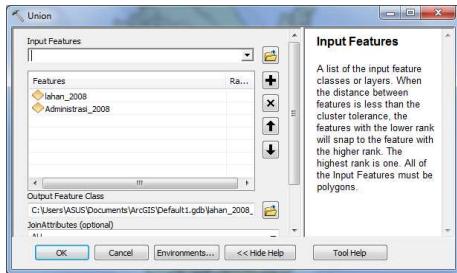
Union

Input Features

Features | Ra...
lahan_2008
Administrasi_2008

Output Feature Class
C:\Users\ASUS\Documents\ArcGIS\Default1.gdb\lahan_2008_

JoinAttributes (optional)
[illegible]

Input Features

A list of the input feature classes or layers. When the distance between features is less than the cluster tolerance, the features with the lower rank will snap to the feature with the higher rank. The highest rank is one. All of the Input Features must be polygons.

OK | Cancel | Environments... | << Hide Help | Tool Help